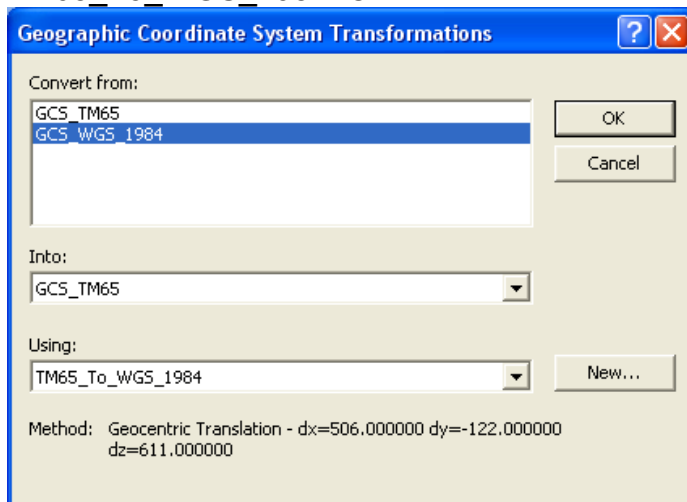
Geographic Coordinate System Transformations

Convert from:

GCS_TM65
GCS_WGS_1984

OK

Cancel

Into:

GCS_TM65

Using:

TM65_To_WGS_1984

New...

Method: Geocentric Translation - dx=506.000000 dy=-122.000000 dz=611.000000